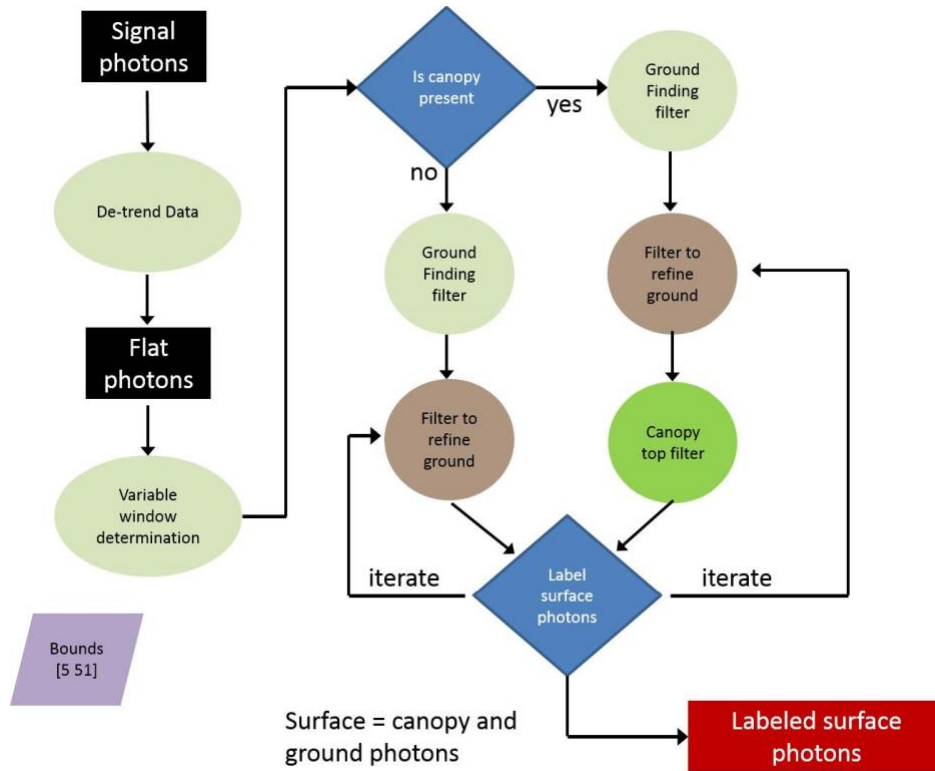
Signal photons

De-trend Data

Flat photons

Variable window determination

Bounds [5 51]

Is canopy present

yes

no

Ground Finding filter

Ground Finding filter

Filter to refine ground

Filter to refine ground

Canopy top filter

iterate

Label surface photons

iterate

Surface = canopy and ground photons

Labeled surface photons